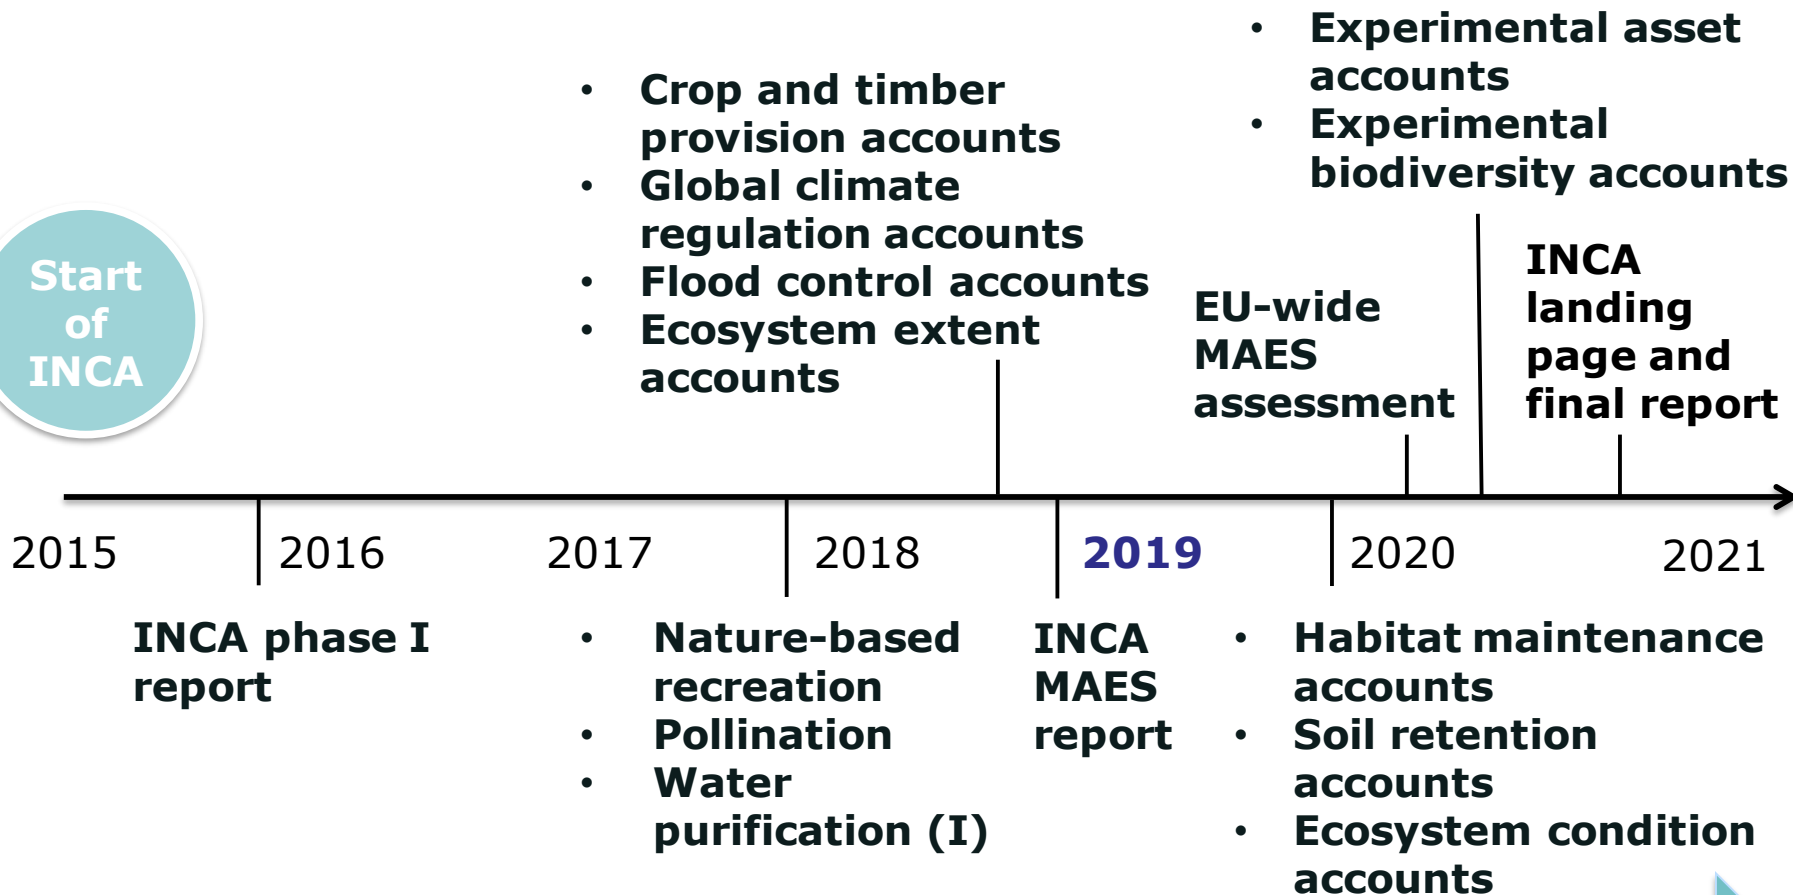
Start of INCA

• Crop and timber provision accounts
• Global climate regulation accounts
• Flood control accounts
• Ecosystem extent accounts

EU-wide MAES assessment

• Experimental asset accounts
• Experimental biodiversity accounts

INCA landing page and final report

2015
2016
2017
2018
2019
2020
2021

INCA phase I report

• Nature-based recreation
• Pollination
• Water purification (I)

INCA MAES report

• Habitat maintenance accounts
• Soil retention accounts
• Ecosystem condition accounts